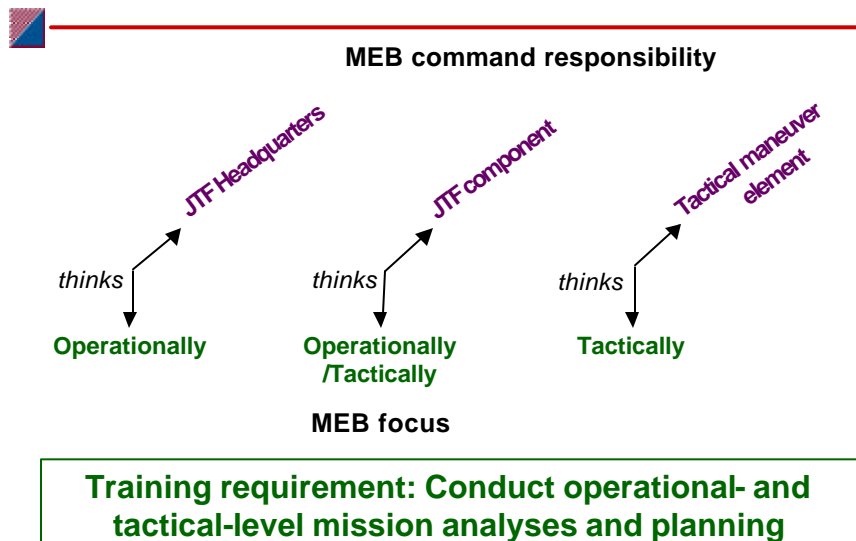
MEB command responsibility

JTF Headquarters

thinks

Operationally

JTF component

thinks

Operationally /Tactically

Tactical maneuver element

thinks

Tactically

MEB focus

Training requirement: Conduct operational- and tactical-level mission analyses and planning